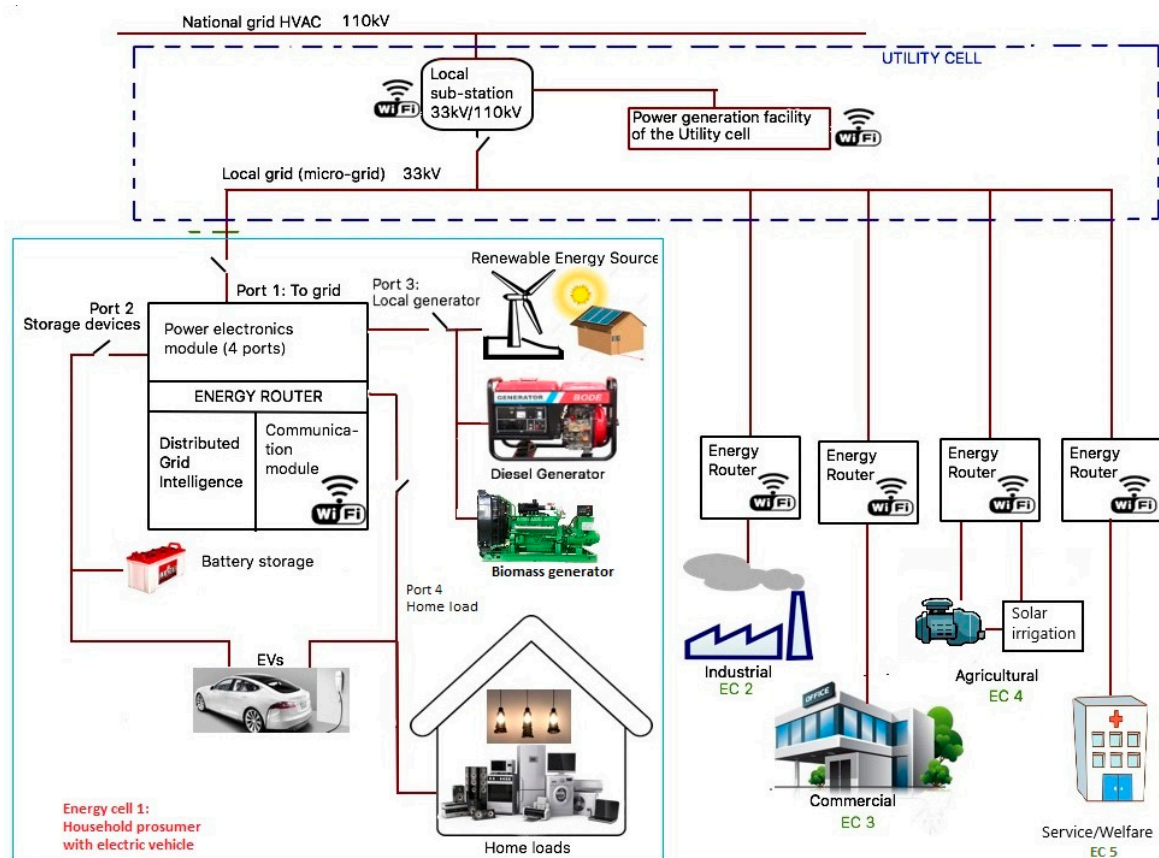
National grid HVAC 110kV

UTILITY CELL

WiFi

Local sub-station 33kV/110kV

Power generation facility of the Utility cell

WiFi

Local grid (micro-grid) 33kV

Renewable Energy Source

Port 1: To grid

Port 3: Local generator

Port 2 Storage devices

Power electronics module (4 ports)

ENERGY ROUTER

Distributed Grid Intelligence

Communication module

WiFi

GENERATOR BODE

Diesel Generator

Biomass generator

Battery storage

Port 4 Home load

EVs

Energy cell 1: Household prosumer with electric vehicle

Home loads

Energy Router

WiFi

Energy Router

WiFi

Energy Router

WiFi

Energy Router

WiFi

Industrial
EC 2

OFFICE

Commercial
EC 3

Solar irrigation

Agricultural
EC 4

Service/Welfare
EC 5